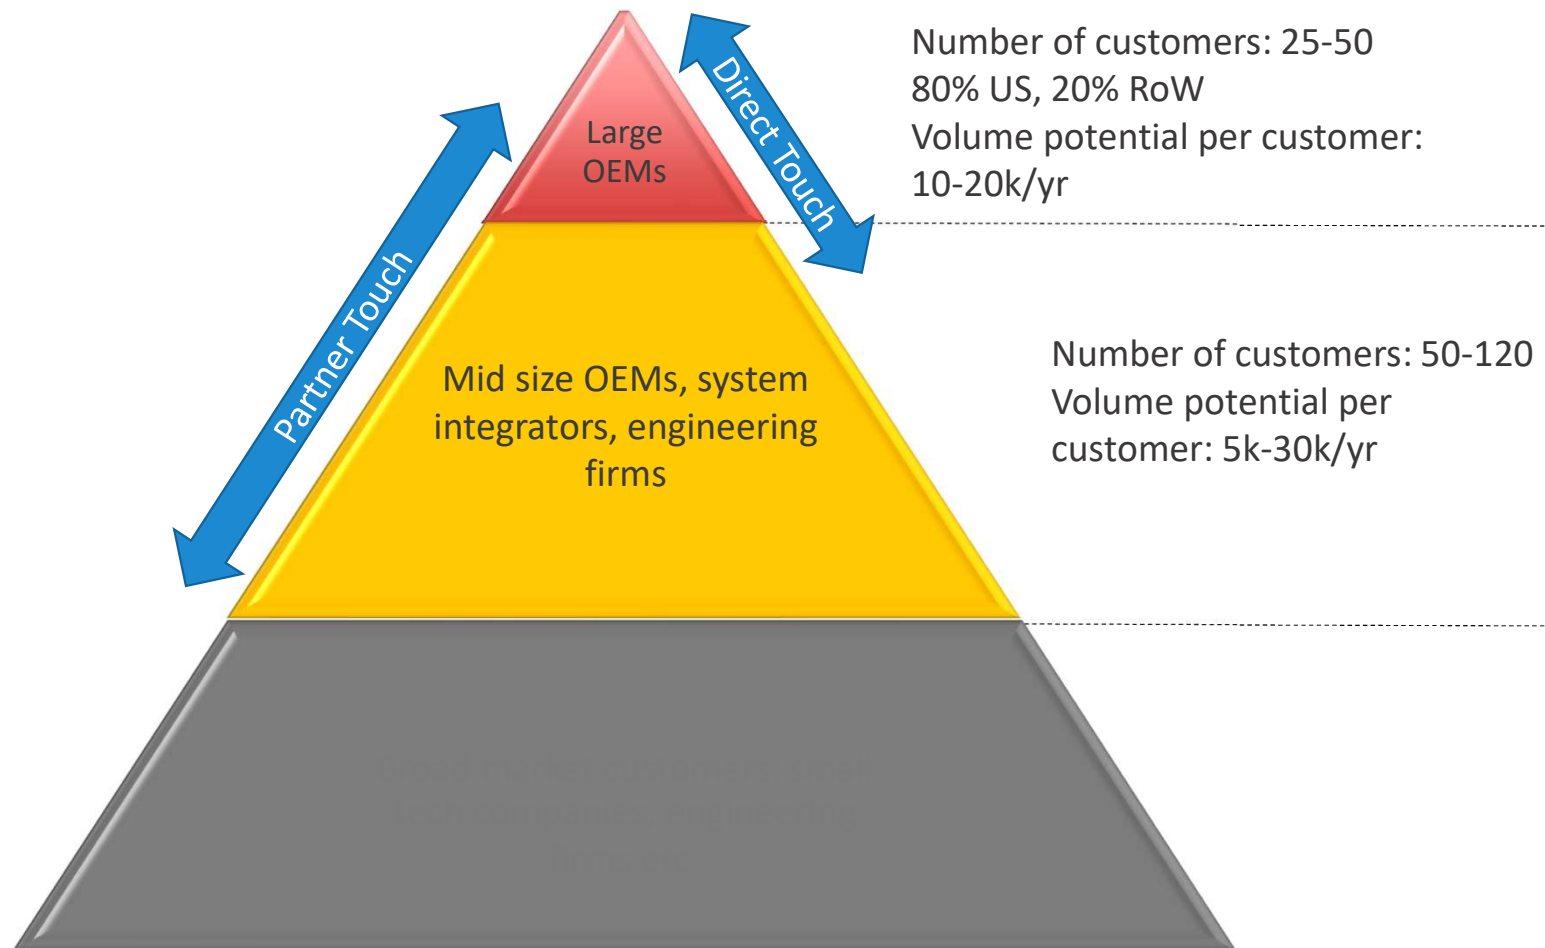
Large OEMs

Direct Touch

Partner Touch

Number of customers: 25-50
80% US, 20% RoW
Volume potential per customer: 10-20k/yr

Mid size OEMs, system integrators, engineering firms

Number of customers: 50-120
Volume potential per customer: 5k-30k/yr

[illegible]